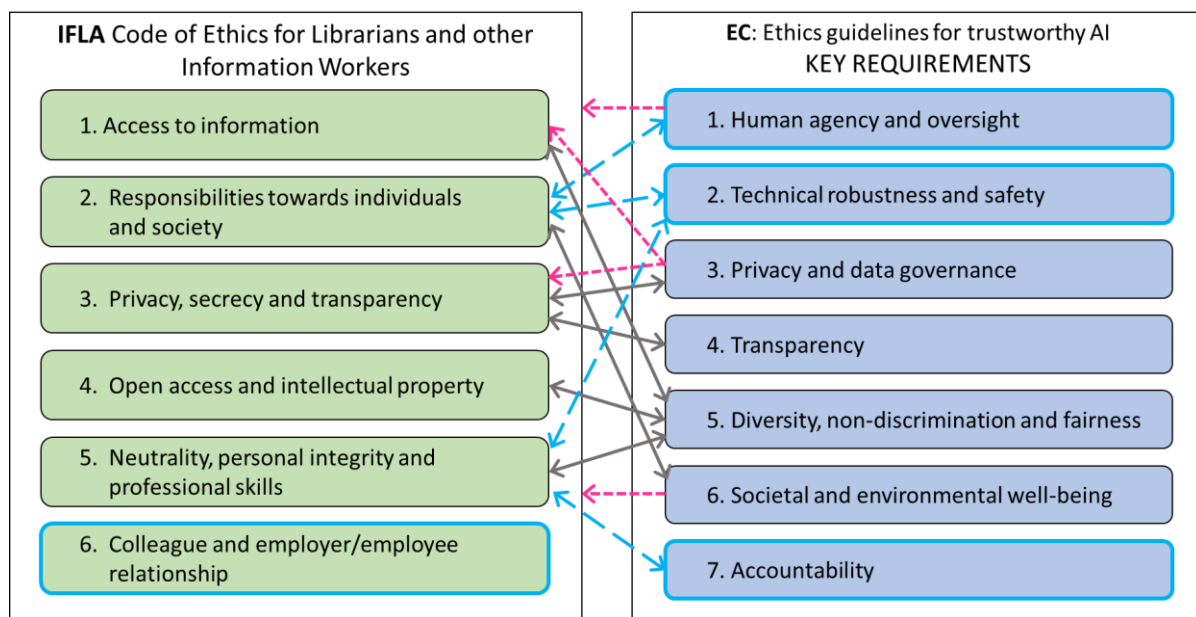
**IFLA** Code of Ethics for Librarians and other Information Workers

1. Access to information

2. Responsibilities towards individuals and society

3. Privacy, secrecy and transparency

4. Open access and intellectual property

5. Neutrality, personal integrity and professional skills

6. Colleague and employer/employee relationship

**EC**: Ethics guidelines for trustworthy AI
KEY REQUIREMENTS

1. Human agency and oversight

2. Technical robustness and safety

3. Privacy and data governance

4. Transparency

5. Diversity, non-discrimination and fairness

6. Societal and environmental well-being

7. Accountability